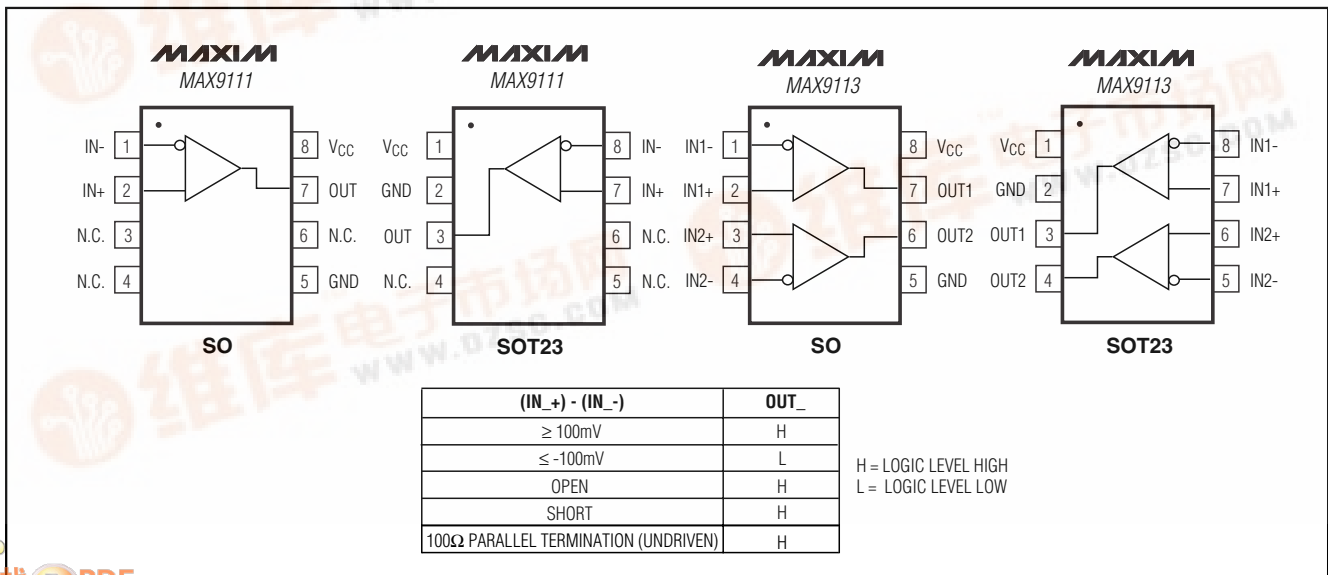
MAXIM
MAX9111

IN- 1
IN+ 2
N.C. 3
N.C. 4
8 $V_{CC}$
7 OUT
6 N.C.
5 GND

SO

MAXIM
MAX9111

$V_{CC}$ 1
GND 2
OUT 3
N.C. 4
8 IN-
7 IN+
6 N.C.
5 N.C.

SOT23

MAXIM
MAX9113

IN1- 1
IN1+ 2
IN2+ 3
IN2- 4
8 $V_{CC}$
7 OUT1
6 OUT2
5 GND

SO

MAXIM
MAX9113

$V_{CC}$ 1
GND 2
OUT1 3
OUT2 4
8 IN1-
7 IN1+
6 IN2+
5 IN2-

SOT23

| (IN_+) - (IN_-) | OUT_ |
|---|---|
| $\geq$ 100mV | H |
| $\leq$ -100mV | L |
| OPEN | H |
| SHORT | H |
| 100Ω PARALLEL TERMINATION (UNDRIVEN) | H |

H = LOGIC LEVEL HIGH
L = LOGIC LEVEL LOW